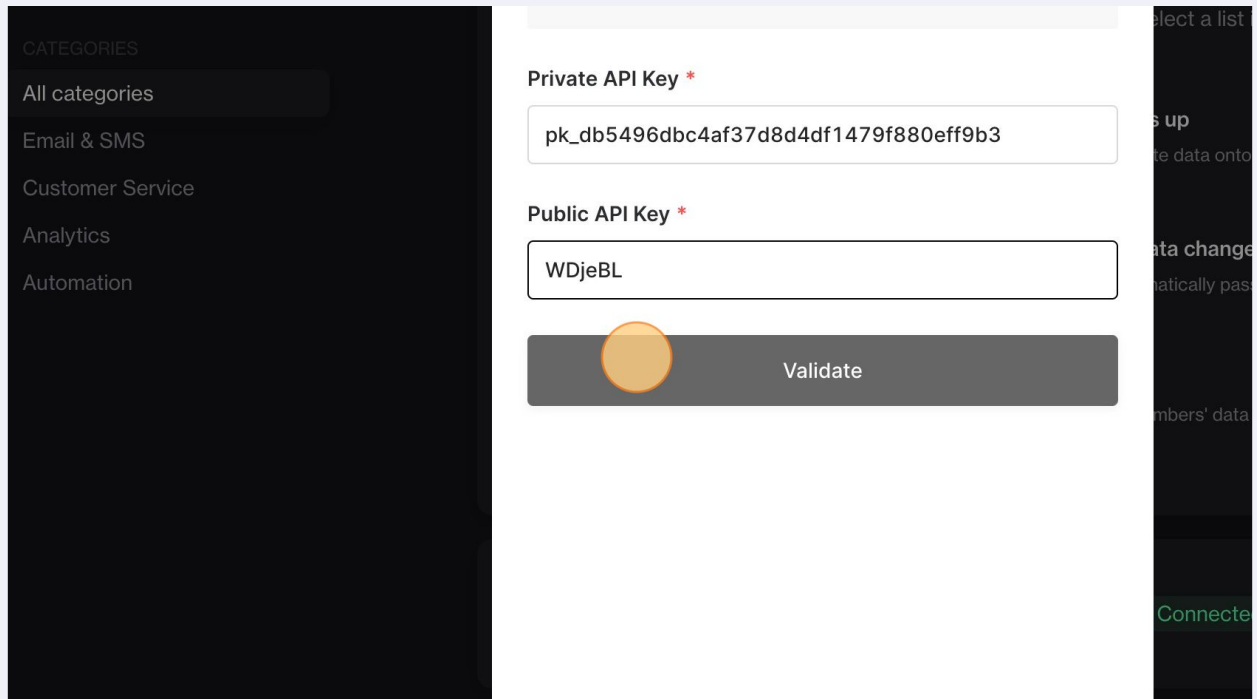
CATEGORIES
All categories
Email & SMS
Customer Service
Analytics
Automation

Private API Key *
pk_db5496dbc4af37d8d4df1479f880eff9b3

Public API Key *
WDjeBL

Validate

elect a list

s up
te data onto

ata change
matically pass

mbers' data

Connecte